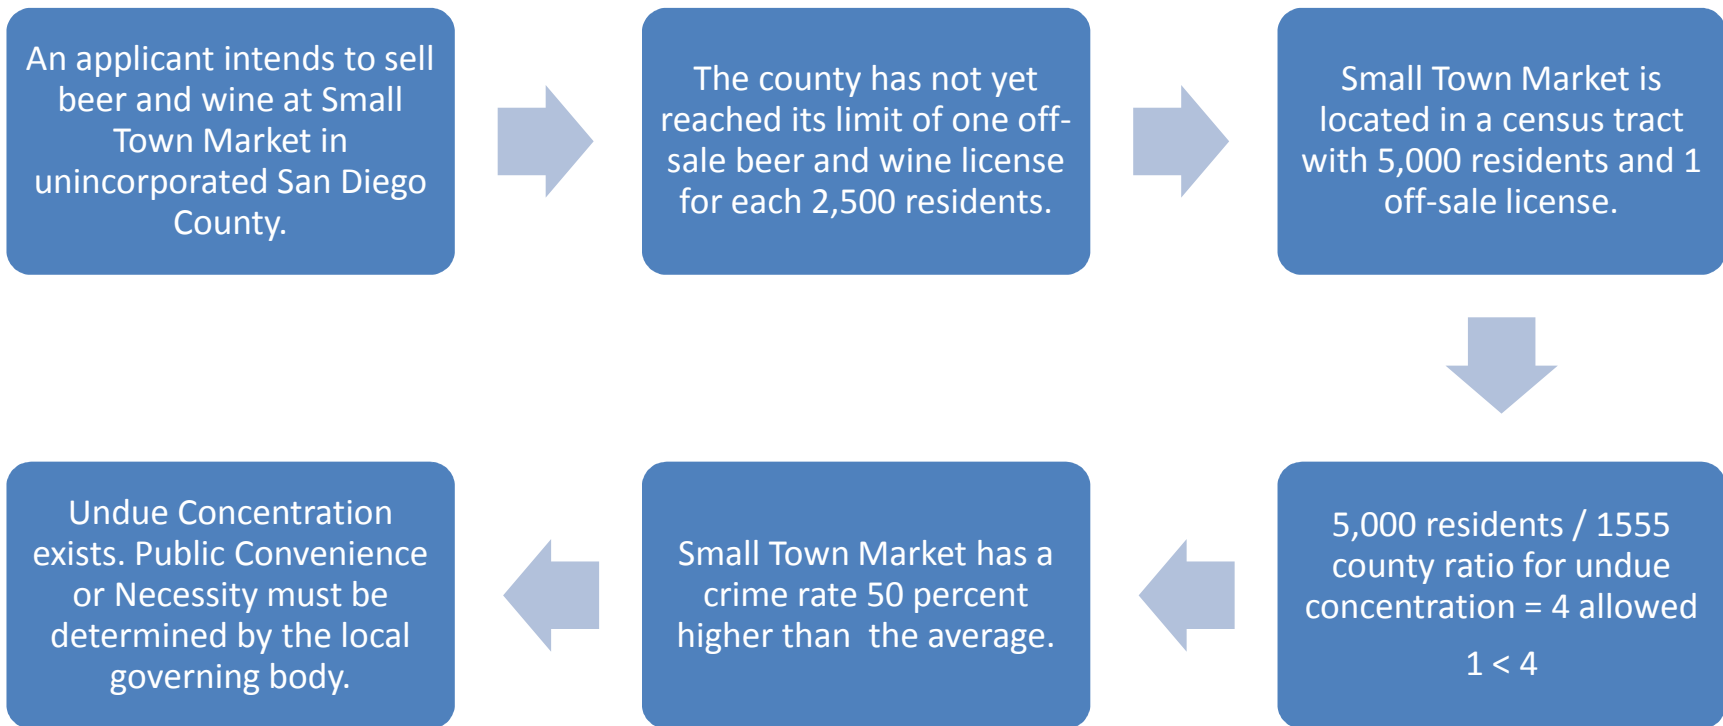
An applicant intends to sell beer and wine at Small Town Market in unincorporated San Diego County.

The county has not yet reached its limit of one off-sale beer and wine license for each 2,500 residents.

Small Town Market is located in a census tract with 5,000 residents and 1 off-sale license.

5,000 residents / 1555 county ratio for undue concentration = 4 allowed

$1 < 4$

Small Town Market has a crime rate 50 percent higher than the average.

Undue Concentration exists. Public Convenience or Necessity must be determined by the local governing body.